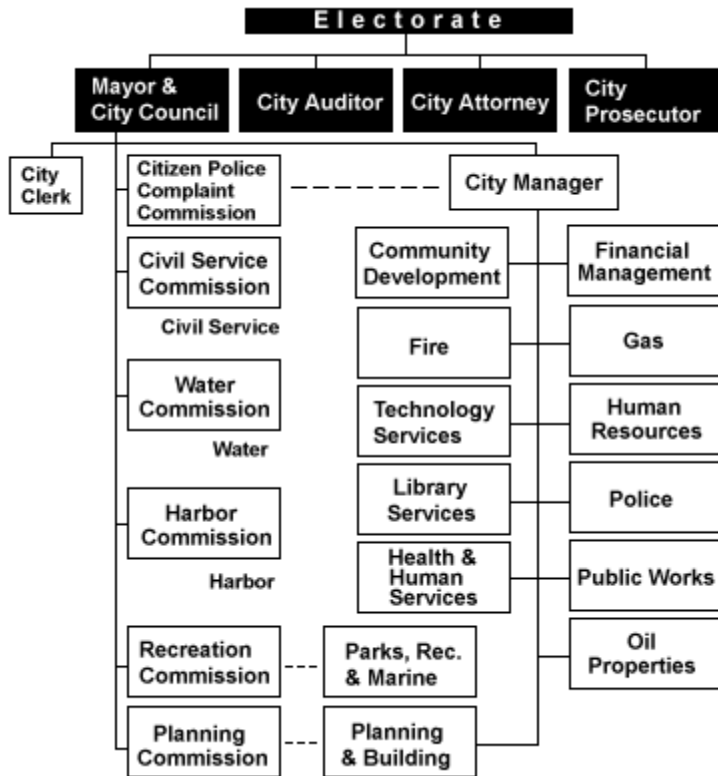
Electorate

Mayor & City Council

City Auditor

City Attorney

City Prosecutor

City Clerk

Citizen Police Complaint Commission

City Manager

Civil Service Commission

Civil Service

Water Commission

Water

Harbor Commission

Harbor

Recreation Commission

Parks, Rec. & Marine

Planning Commission

Planning & Building

Community Development

Financial Management

Fire

Gas

Technology Services

Human Resources

Library Services

Police

Health & Human Services

Public Works

Oil Properties